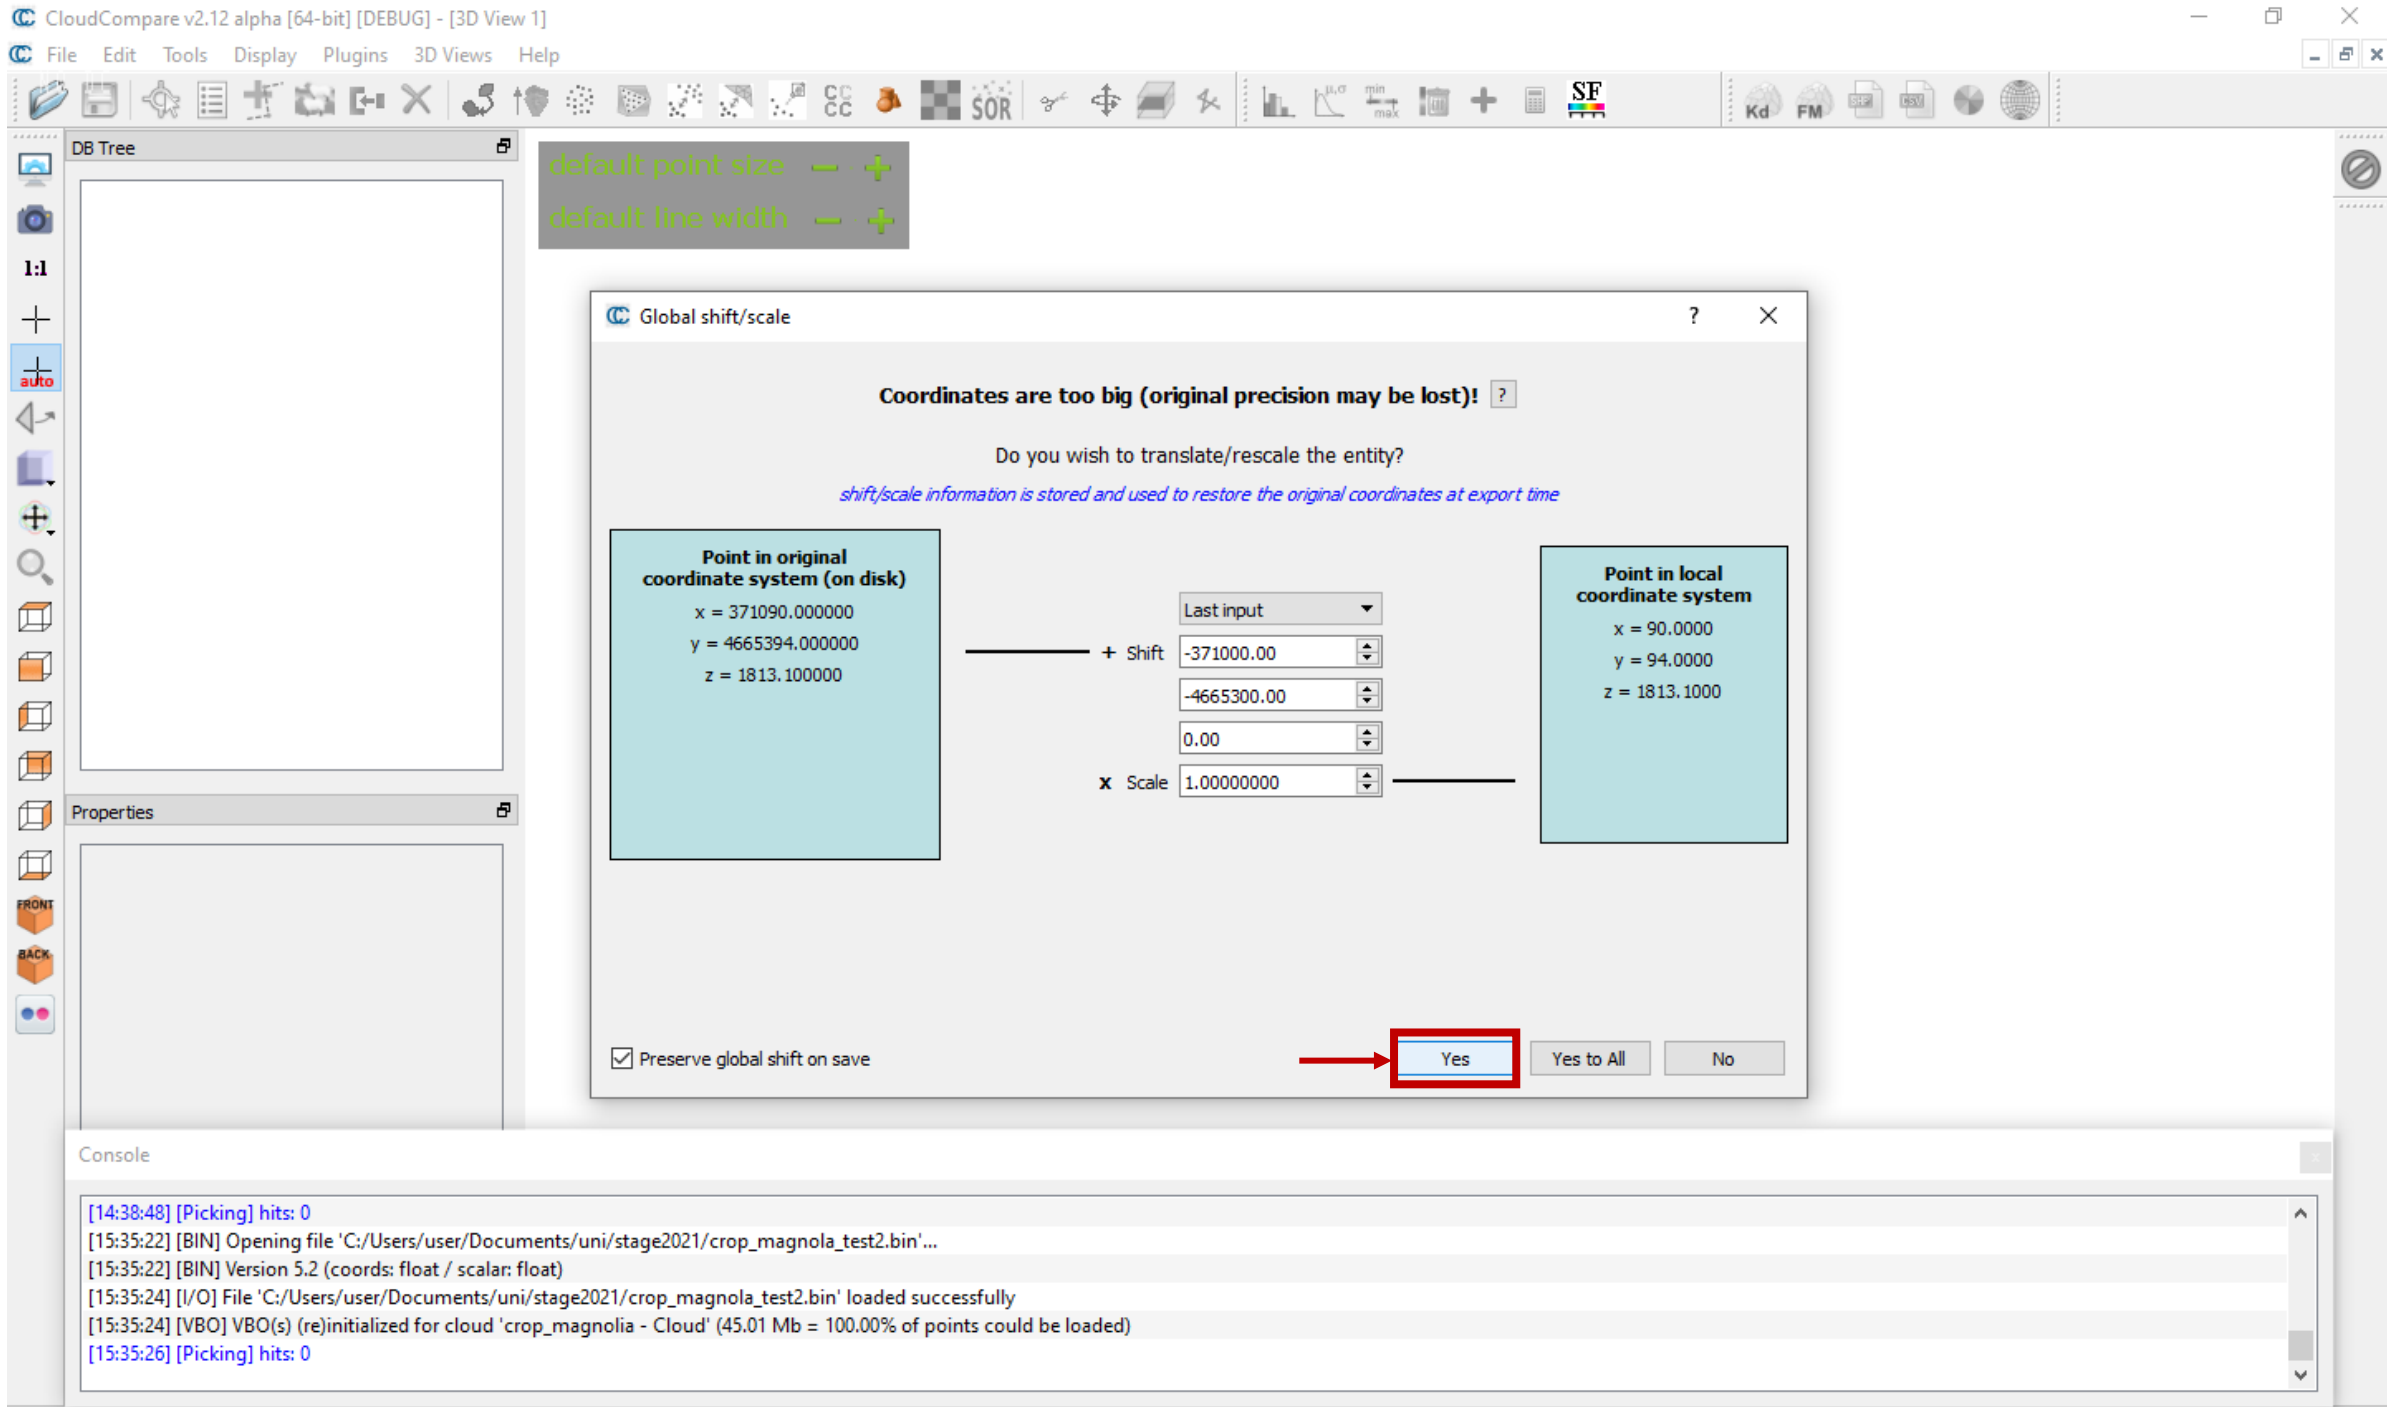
CloudCompare v2.12 alpha [64-bit] [DEBUG] - [3D View 1]

File Edit Tools Display Plugins 3D Views Help

SOR SF Kd FM

DB Tree

1:1

auto

default point size — +
default line width — +

Properties

FRONT
BACK

Global shift/scale ? ×

Coordinates are too big (original precision may be lost)! ?

Do you wish to translate/rescale the entity?

shift/scale information is stored and used to restore the original coordinates at export time

Point in original coordinate system (on disk)
x = 371090.000000
y = 4665394.000000
z = 1813.100000

Last input
+ Shift -371000.00
-4665300.00
0.00
x Scale 1.00000000

Point in local coordinate system
x = 90.0000
y = 94.0000
z = 1813.1000

Preserve global shift on save

Yes Yes to All No

Console

[14:38:48] [Picking] hits: 0
[15:35:22] [BIN] Opening file 'C:/Users/user/Documents/uni/stage2021/crop_magnola_test2.bin'...
[15:35:22] [BIN] Version 5.2 (coords: float / scalar: float)
[15:35:24] [I/O] File 'C:/Users/user/Documents/uni/stage2021/crop_magnola_test2.bin' loaded successfully
[15:35:24] [VBO] VBO(s) (re)initialized for cloud 'crop_magnolia - Cloud' (45.01 Mb = 100.00% of points could be loaded)
[15:35:26] [Picking] hits: 0